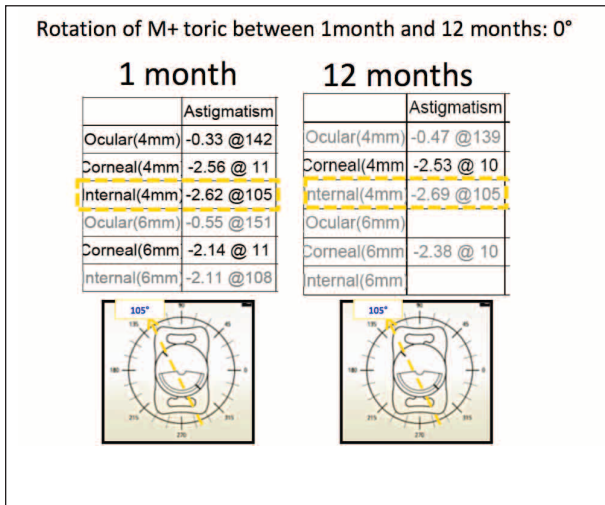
Rotation of M+ toric between 1month and 12 months: 0°

1 month

| | Astigmatism |
|---|---|
| Ocular(4mm) | -0.33 @142 |
| Corneal(4mm | -2.56 @ 11 |
| Internal(4mm) | -2.62 @105 |
| Ocular(6mm) | -0.55 @151 |
| Corneal(6mm | -2.14 @ 11 |
| Internal(6mm) | -2.11 @108 |

105°

135 45 180 0 225 315 270

12 months

| | Astigmatism |
|---|---|
| Ocular(4mm) | -0.47 @139 |
| Corneal(4mm | -2.53 @ 10 |
| Internal(4mm | -2.69 @105 |
| Ocular(6mm) | |
| Corneal(6mm | -2.38 @ 10 |
| Internal(6mm | |

105°

135 45 180 0 225 315 270